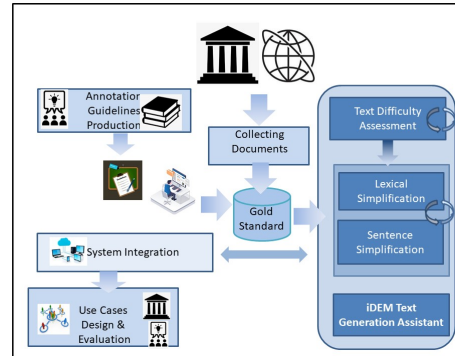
Annotation Guidelines Production

Collecting Documents

Gold Standard

System Integration

Use Cases Design & Evaluation

Text Difficulty Assessment

Lexical Simplification

Sentence Simplification

iDEM Text Generation Assistant